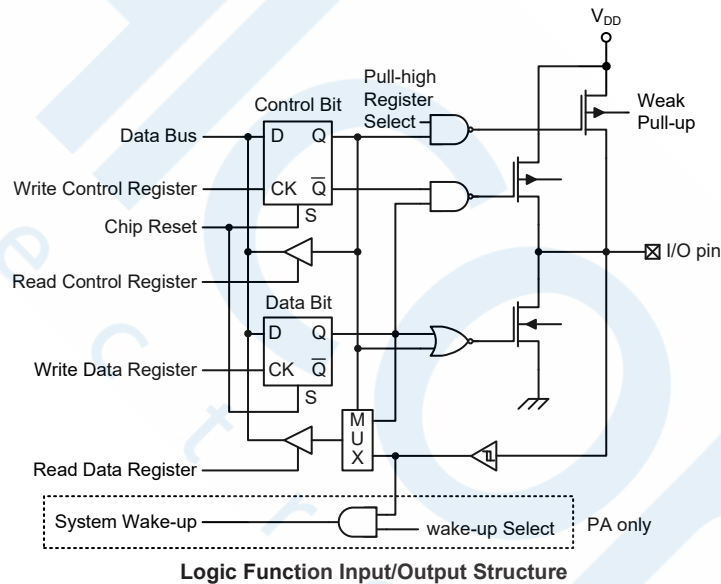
$V_{DD}$

Pull-high Register Select

Control Bit

Weak Pull-up

Data Bus

D Q

Write Control Register

CK $\overline{Q}$

Chip Reset

S

I/O pin

Read Control Register

Data Bit

D Q

Write Data Register

CK $\overline{Q}$

S

M U X

Read Data Register

System Wake-up

wake-up Select

PA only

Logic Function Input/Output Structure